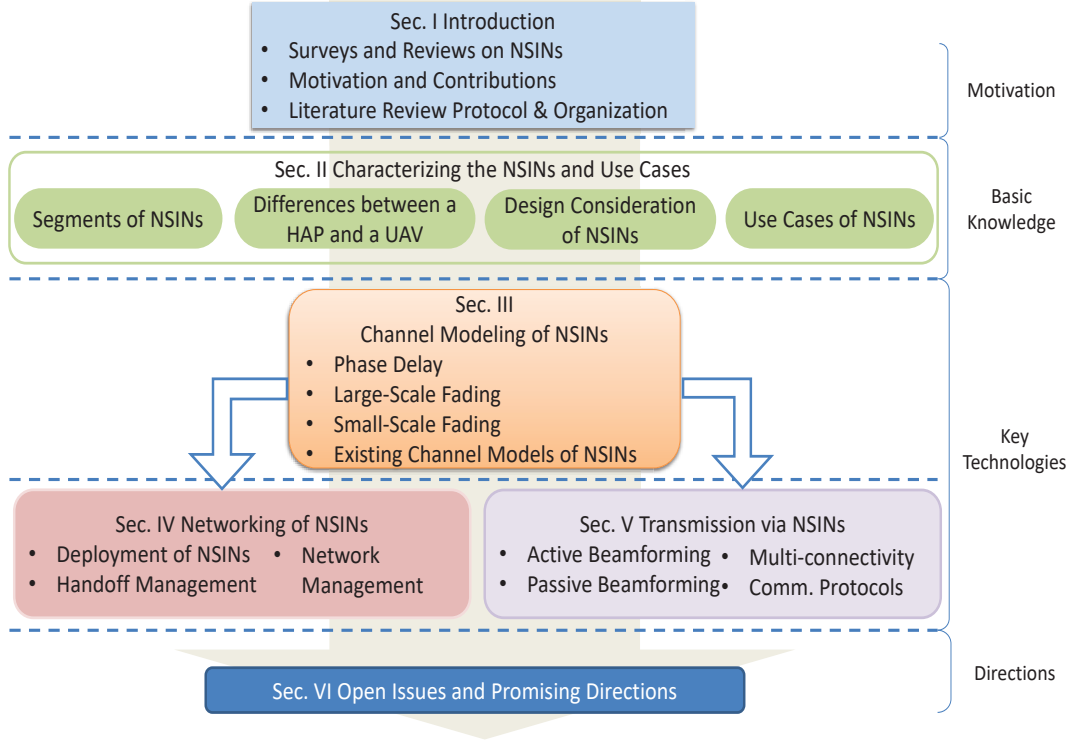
Sec. I Introduction
• Surveys and Reviews on NSINs
• Motivation and Contributions
• Literature Review Protocol & Organization

Motivation

Sec. II Characterizing the NSINs and Use Cases

Segments of NSINs

Differences between a HAP and a UAV

Design Consideration of NSINs

Use Cases of NSINs

Basic Knowledge

Sec. III
Channel Modeling of NSINs
• Phase Delay
• Large-Scale Fading
• Small-Scale Fading
• Existing Channel Models of NSINs

Key Technologies

Sec. IV Networking of NSINs
• Deployment of NSINs
• Handoff Management
• Network Management

Sec. V Transmission via NSINs
• Active Beamforming
• Passive Beamforming
• Multi-connectivity
• Comm. Protocols

Sec. VI Open Issues and Promising Directions

Directions